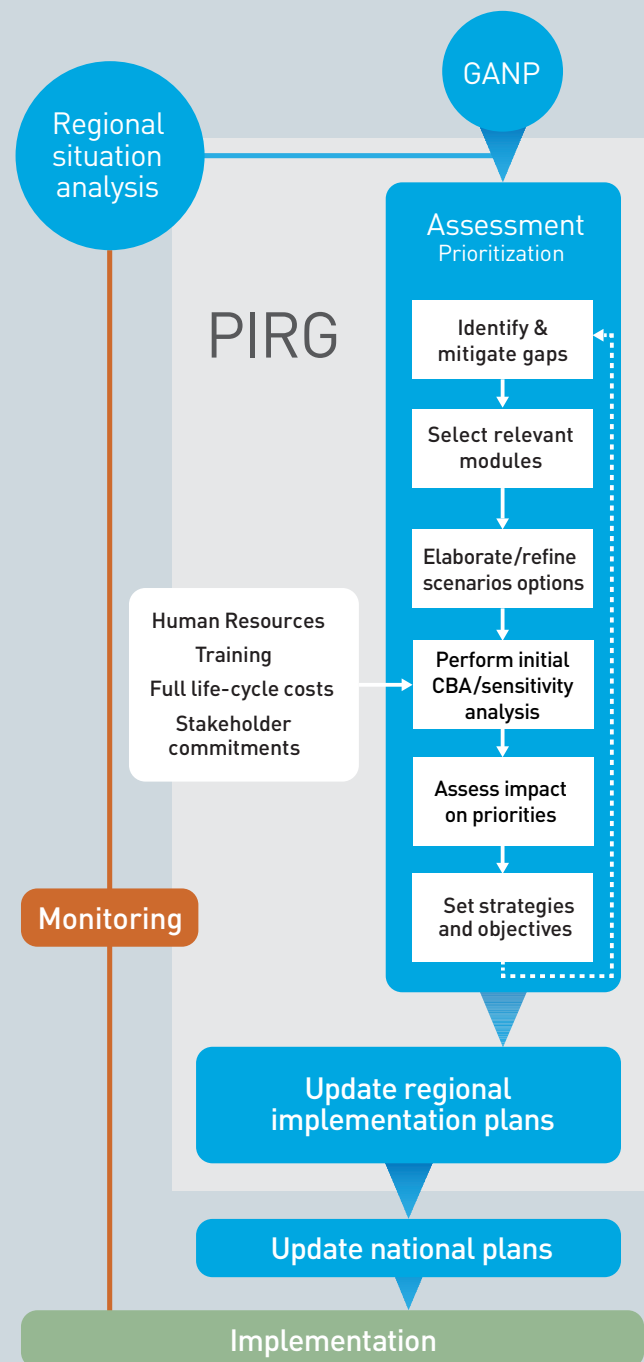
GANP

Regional situation analysis

Assessment
Prioritization

PIRG

Identify & mitigate gaps

Select relevant modules

Elaborate/refine scenarios options

Human Resources
Training
Full life-cycle costs
Stakeholder commitments

Perform initial CBA/sensitivity analysis

Assess impact on priorities

Set strategies and objectives

Monitoring

Update regional implementation plans

Update national plans

Implementation